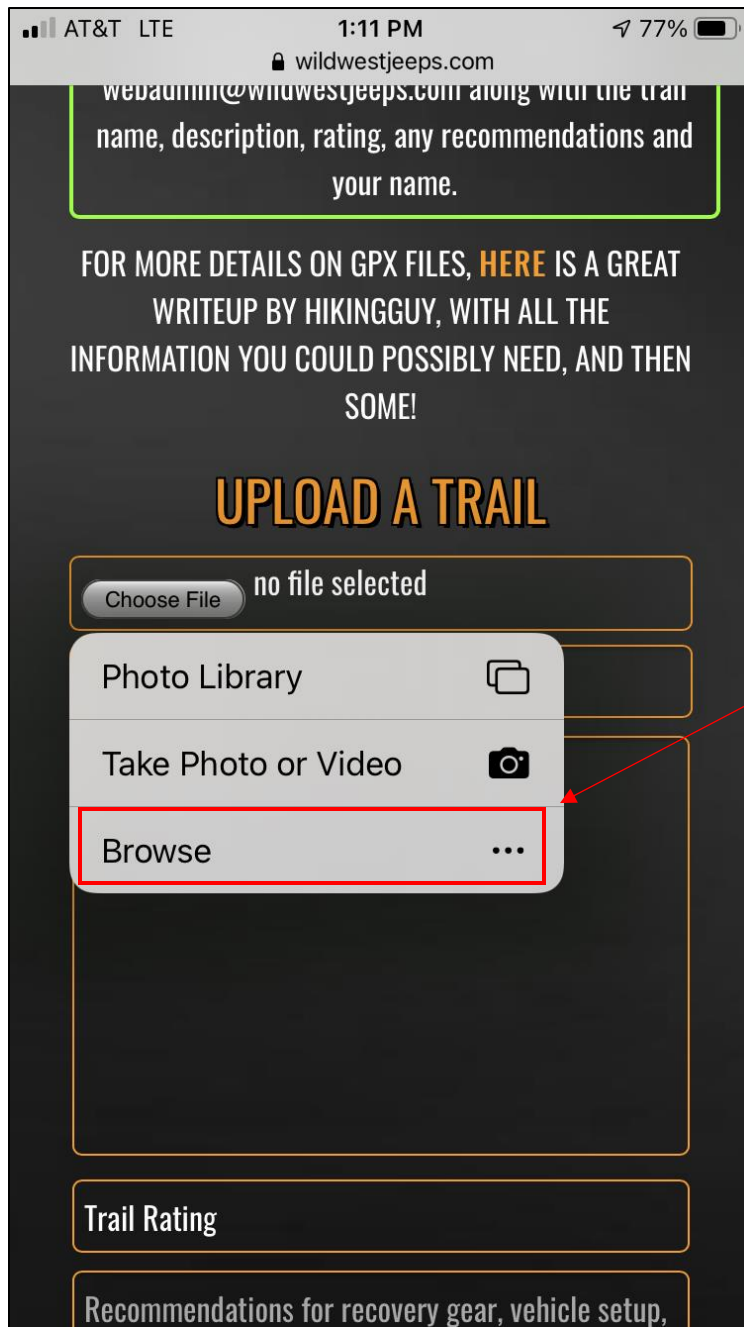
AT&T LTE 1:11 PM 77%
wildwestjeeps.com

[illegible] along with the trail name, description, rating, any recommendations and your name.

FOR MORE DETAILS ON GPX FILES, HERE IS A GREAT WRITEUP BY HIKINGGUY, WITH ALL THE INFORMATION YOU COULD POSSIBLY NEED, AND THEN SOME!

UPLOAD A TRAIL

Choose File no file selected

Photo Library

Take Photo or Video

Browse

Trail Rating

Recommendations for recovery gear, vehicle setup,